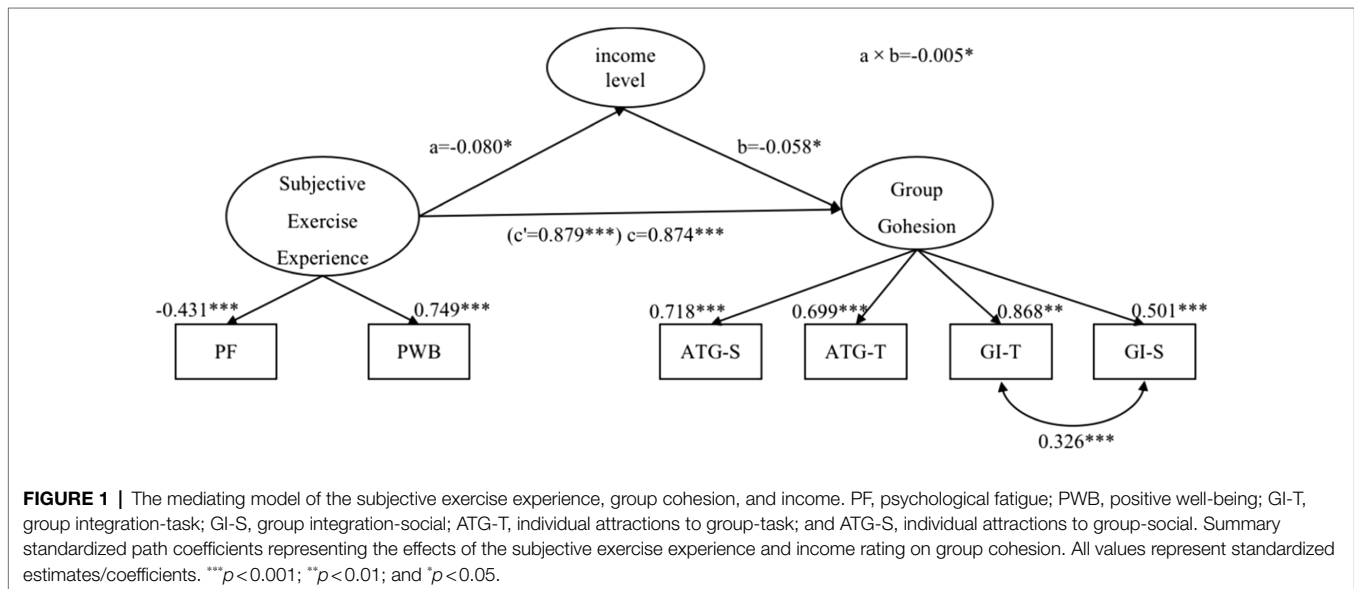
income level

a × b=-0.005*

a=-0.080*

b=-0.058*

Subjective Exercise Experience

Group Gohesion

(c'=0.879***) c=0.874***

-0.431***

0.749***

0.718***

0.699***

0.868**

0.501***

PF

PWB

ATG-S

ATG-T

GI-T

GI-S

0.326***

**FIGURE 1 |** The mediating model of the subjective exercise experience, group cohesion, and income. PF, psychological fatigue; PWB, positive well-being; GI-T, group integration-task; GI-S, group integration-social; ATG-T, individual attractions to group-task; and ATG-S, individual attractions to group-social. Summary standardized path coefficients representing the effects of the subjective exercise experience and income rating on group cohesion. All values represent standardized estimates/coefficients. $^{***}p<0.001$; $^{**}p<0.01$; and $^{*}p<0.05$.